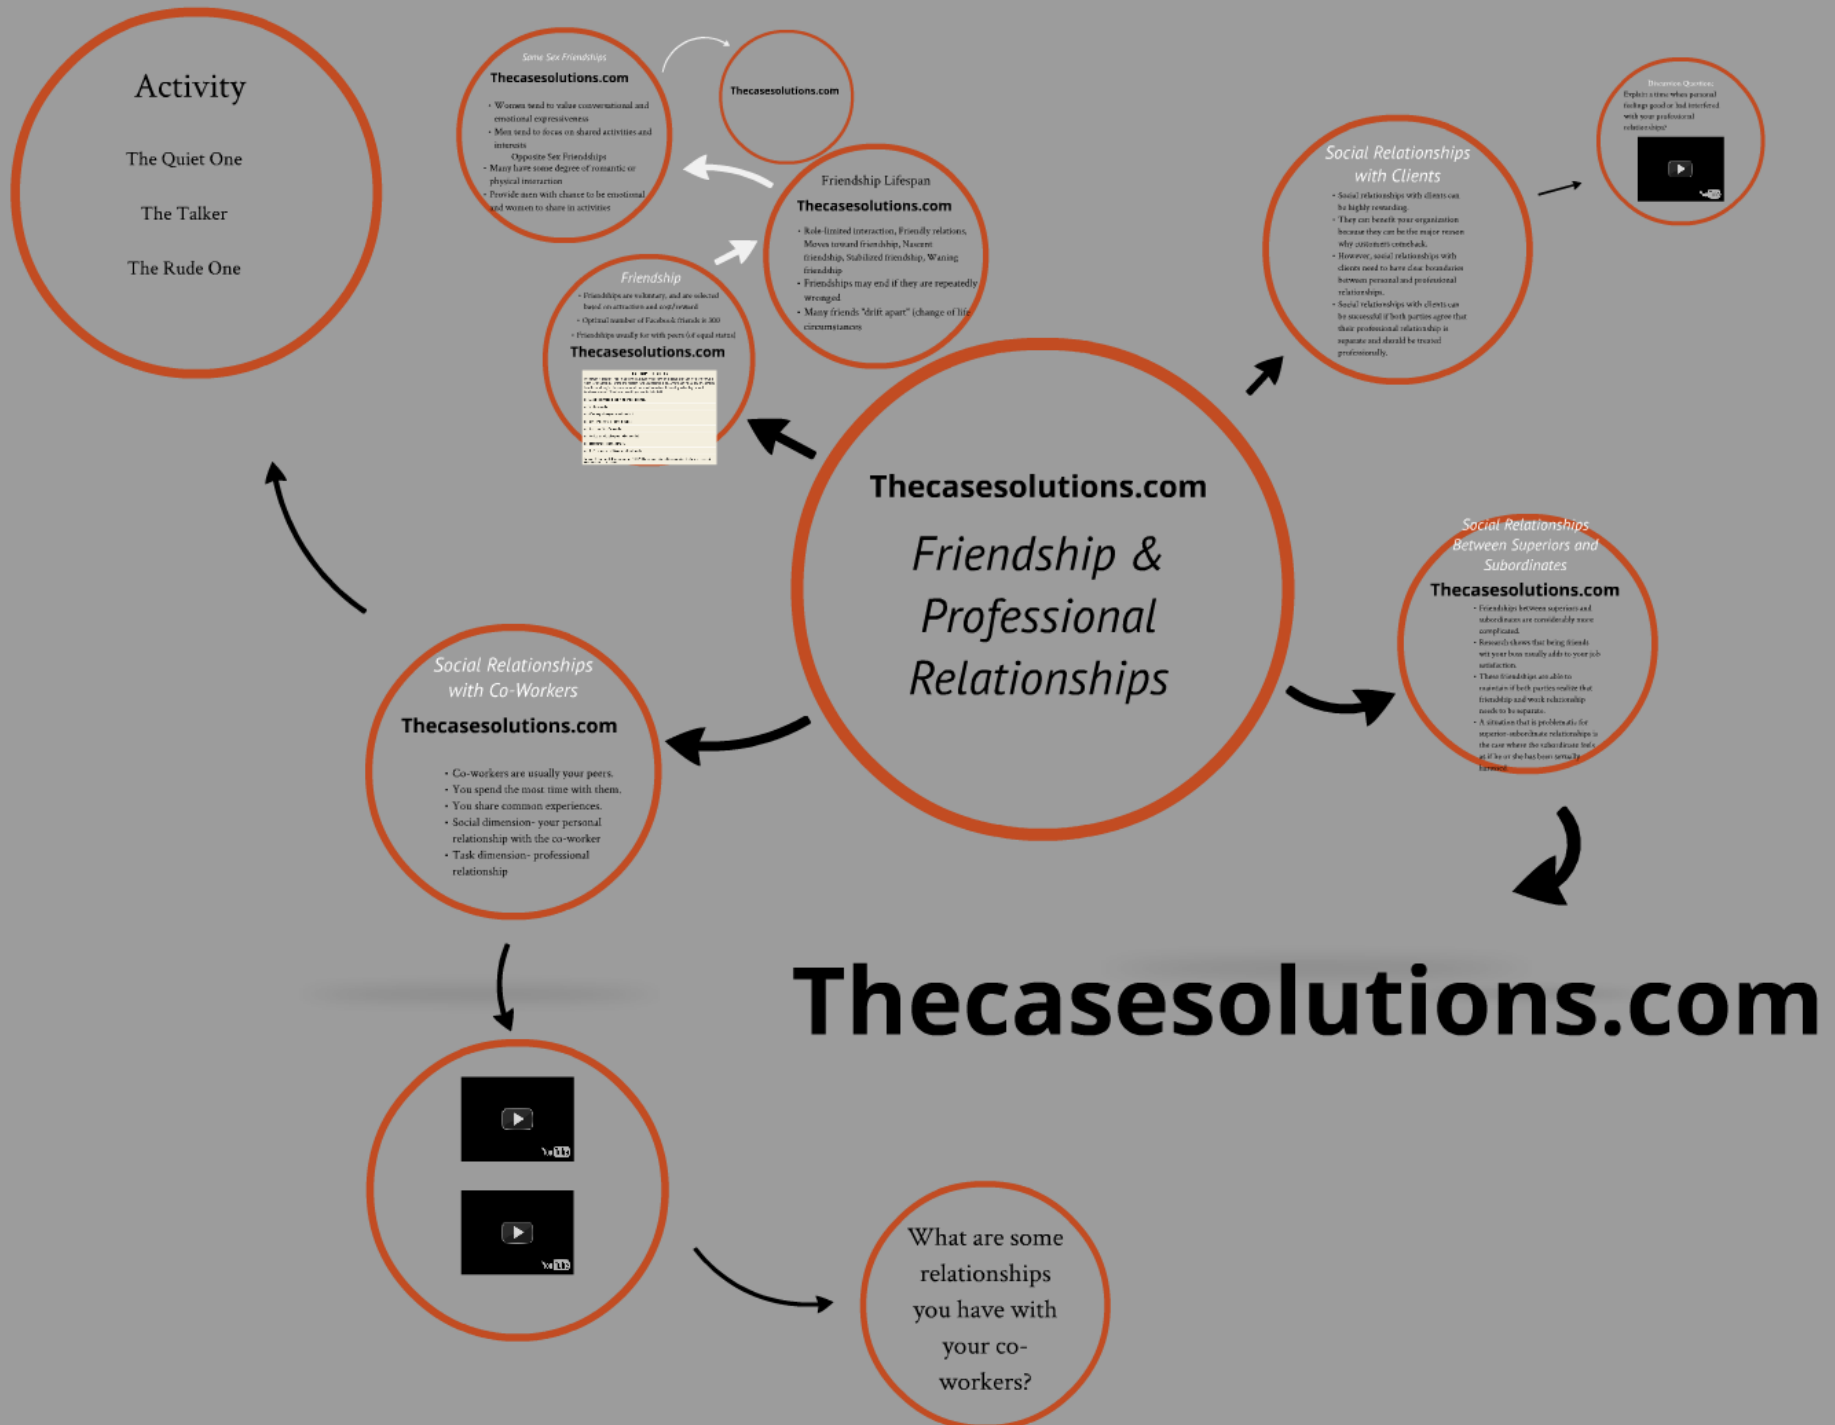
Activity

The Quiet One

The Talker

The Rude One

Same Sex Friendships

Thecasesolutions.com

- Women tend to value conversational and emotional expressiveness
- Men tend to focus on shared activities and interests

Opposite Sex Friendships

- Many have some degree of romantic or physical interaction
- Provide men with chance to be emotional and women to share in activities

Thecasesolutions.com

Friendship Lifespan

Thecasesolutions.com

- Role-limited interaction, Friendly relations, Moves toward friendship, Nascent friendship, Stabilized friendship, Waning friendship
- Friendships may end if they are repeatedly wronged
- Many friends "drift apart" (change of life circumstances

Friendship

- Friendships are voluntary, and are selected based on attraction and proximity
- Optimal number of Facebook friends is 300
- Friendships usually for with peers (of equal status)

Thecasesolutions.com

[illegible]

Social Relationships with Clients

- Social relationships with clients can be highly rewarding.
- They can benefit your organization because they can be the major reason why customers comeback.
- However, social relationships with clients need to have clear boundaries between personal and professional relationships.
- Social relationships with clients can be successful if both parties agree that their professional relationship is separate and should be treated professionally.

Discussion Question:
Explain a time when personal feelings good or bad interfered with your professional relationships?

Thecasesolutions.com

Friendship & Professional Relationships

Social Relationships Between Superiors and Subordinates

Thecasesolutions.com

- Friendships between superiors and subordinates are considerably more complicated.
- Research shows that being friends wit your boss usually adds to your job satisfaction.
- These friendships are able to maintain if both parties realize that friendship and work relationship needs to be separate.
- A situation that is problematic for superior-subordinate relationships is the case where the subordinate feels as if he or she has been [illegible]

Social Relationships with Co-Workers

Thecasesolutions.com

- Co-workers are usually your peers.
- You spend the most time with them.
- You share common experiences.
- Social dimension- your personal relationship with the co-worker
- Task dimension- professional relationship

Thecasesolutions.com

YouTube

YouTube

What are some relationships you have with your co-workers?